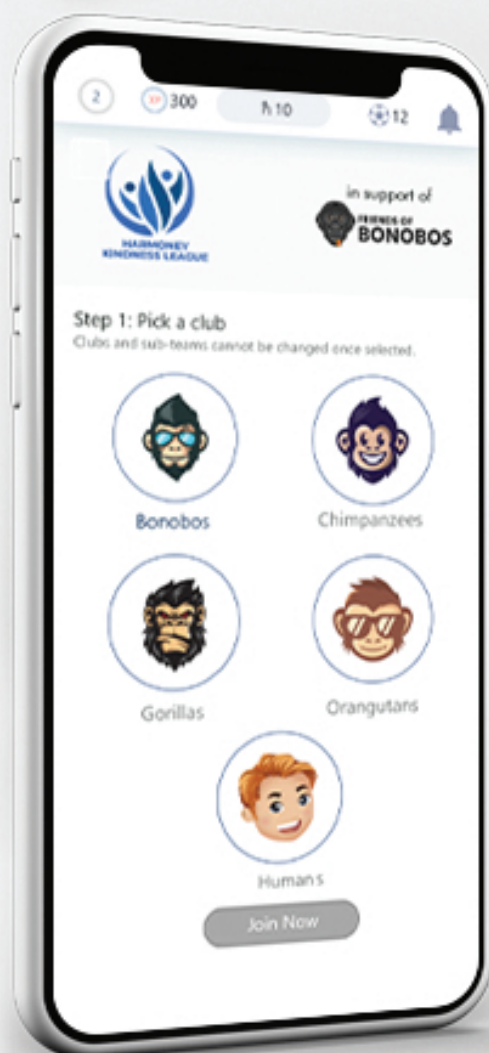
2 XP 300 10 12

HARMONEY KINDNESS LEAGUE

in support of
FRIENDS OF BONOBOS

Step 1: Pick a club
Clubs and sub-teams cannot be changed once selected.

Bonobos
Chimpanzees
Gorillas
Orangutans
Human s

Join Now